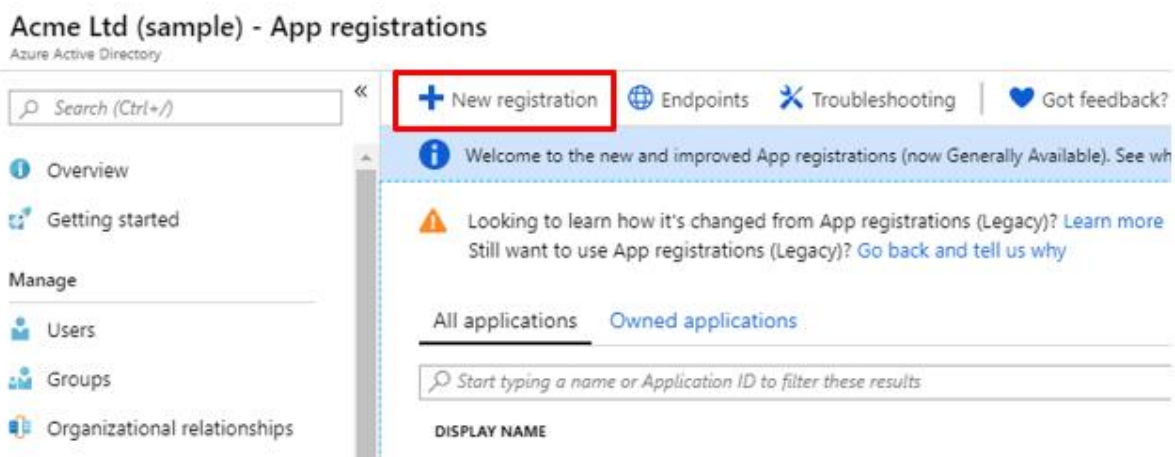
Acme Ltd (sample) - App registrations
Azure Active Directory

Search (Ctrl+/)

«

Overview

Getting started

Manage

Users

Groups

Organizational relationships

New registration

Endpoints

Troubleshooting

Got feedback?

Welcome to the new and improved App registrations (now Generally Available). See wh

Looking to learn how it's changed from App registrations (Legacy)? Learn more
Still want to use App registrations (Legacy)? Go back and tell us why

All applications

Owned applications

Start typing a name or Application ID to filter these results

DISPLAY NAME